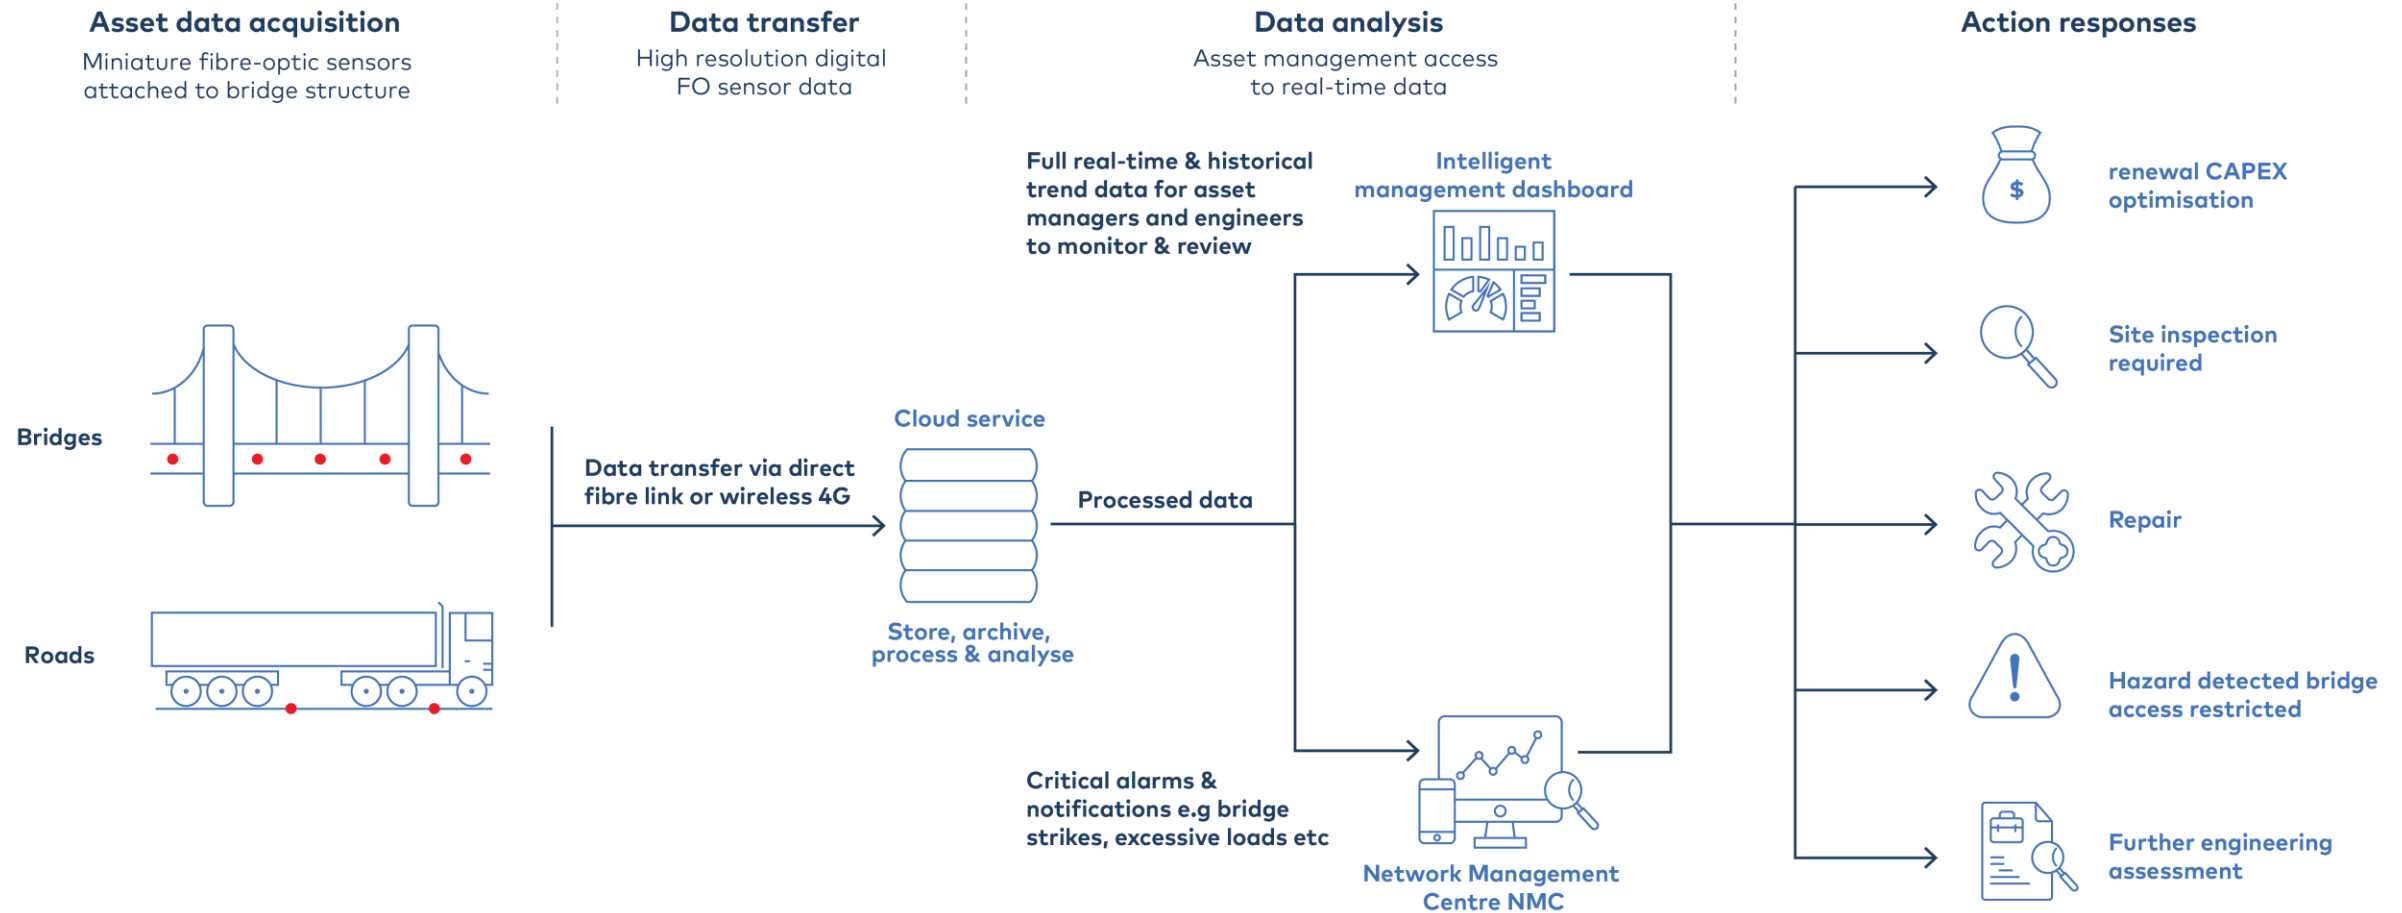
Asset data acquisition
Miniature fibre-optic sensors attached to bridge structure

Data transfer
High resolution digital FO sensor data

Data analysis
Asset management access to real-time data

Action responses

Bridges

Roads

Data transfer via direct fibre link or wireless 4G

Cloud service

Store, archive, process & analyse

Processed data

Full real-time & historical trend data for asset managers and engineers to monitor & review

Intelligent management dashboard

Critical alarms & notifications e.g bridge strikes, excessive loads etc

Network Management Centre NMC

renewal CAPEX optimisation

Site inspection required

Repair

Hazard detected bridge access restricted

Further engineering assessment